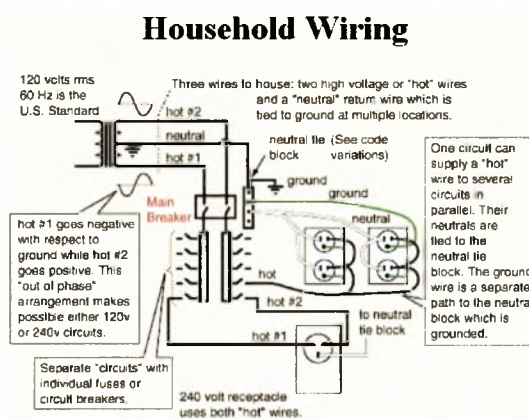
Household Wiring

120 volts rms 60 Hz is the U.S. Standard

Three wires to house: two high voltage or "hot" wires and a "neutral" return wire which is tied to ground at multiple locations.

hot #2

neutral

hot #1

neutral tie block

(See code variations)

ground

ground

One circuit can supply a "hot" wire to several circuits in parallel. Their neutrals are tied to the neutral tie block. The ground wire is a separate path to the neutral block which is grounded.

Main Breaker

neutral

hot #1 goes negative with respect to ground while hot #2 goes positive. This "out of phase" arrangement makes possible either 120v or 240v circuits.

hot

hot #2

to neutral tie block

hot #1

Separate "circuits" with individual fuses or circuit breakers.

240 volt receptacle uses both "hot" wires.